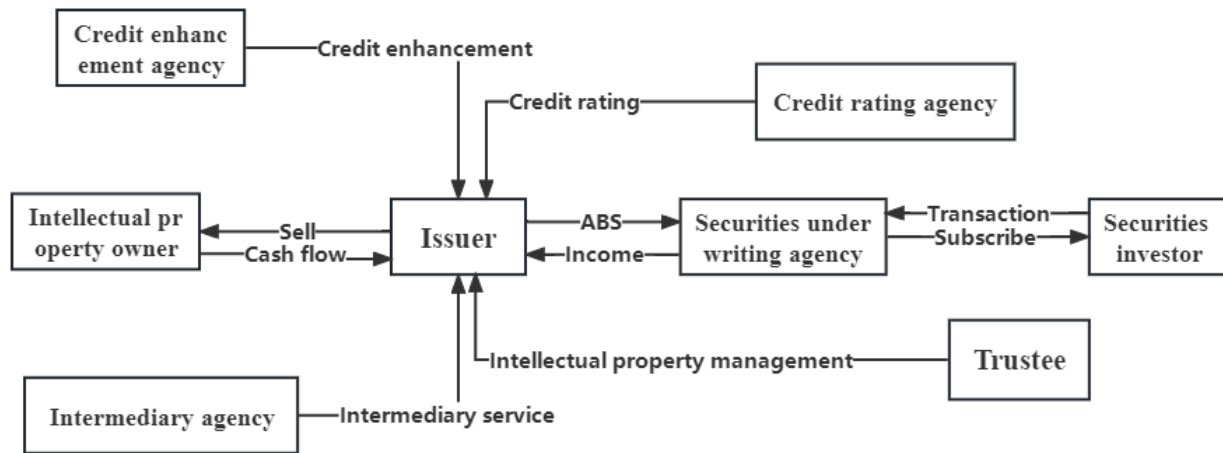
Credit enhancement agency

Credit enhancement

Credit rating

Credit rating agency

Intellectual property owner

Sell

Cash flow

Issuer

ABS

Income

Securities underwriting agency

Transaction

Subscribe

Securities investor

Intellectual property management

Trustee

Intermediary agency

Intermediary service